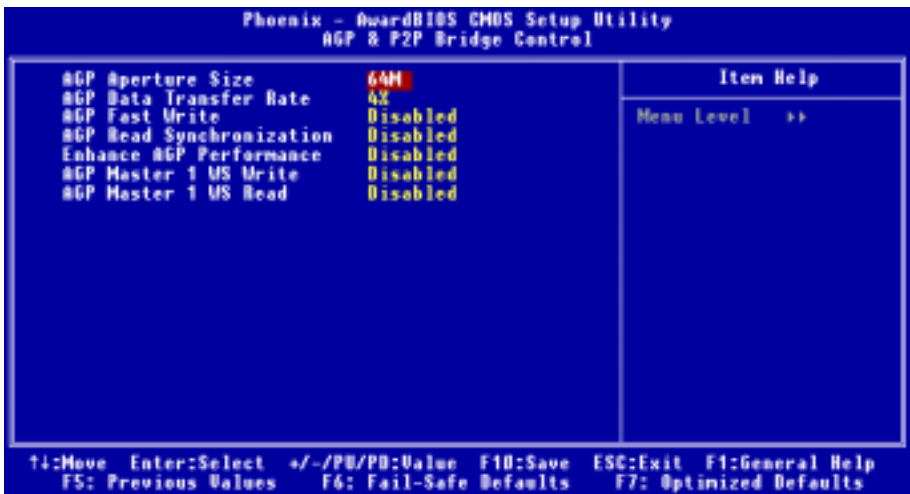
Phoenix - AwardBIOS CMOS Setup Utility
AGP & P2P Bridge Control

| | |
|---|---|
| AGP Aperture Size | 64M |
| AGP Data Transfer Rate | 4X |
| AGP Fast Write | Disabled |
| AGP Read Synchronization | Disabled |
| Enhance AGP Performance | Disabled |
| AGP Master 1 WS Write | Disabled |
| AGP Master 1 WS Read | Disabled |

Item Help

Menu Level ▸▸

↑↓:Move Enter:Select +/-/PU/PD:Value F10:Save ESC:Exit F1:General Help
F5: Previous Values F6: Fail-Safe Defaults F7: Optimized Defaults